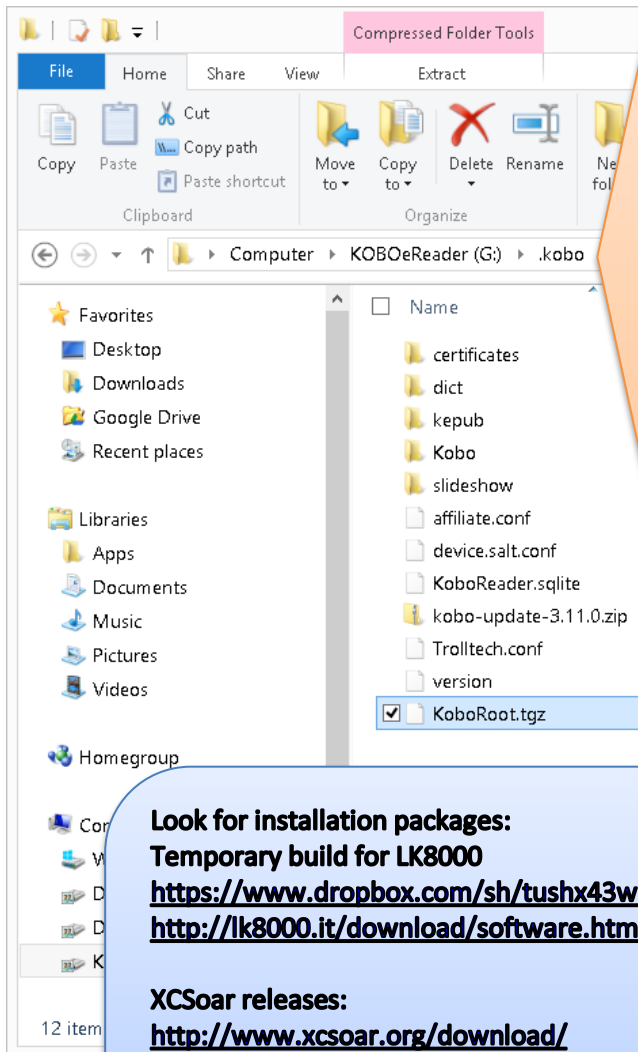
Compressed Folder Tools

File Home Share View Extract

Copy Paste Cut Copy path Paste shortcut
Clipboard

Move to Copy to Delete Rename Ne fol
Organize

Computer › KOBOeReader (G:) › .kobo

Favorites
Desktop
Downloads
Google Drive
Recent places

Libraries
Apps
Documents
Music
Pictures
Videos

Homegroup

Com
W
D
D
K

12 item

Name
certificates
dict
kepub
Kobo
slideshow
affiliate.conf
device.salt.conf
KoboReader.sqlite
kobo-update-3.11.0.zip
Trolltech.conf
version
KoboRoot.tgz

Look for installation packages:
Temporary build for LK8000
https://www.dropbox.com/sh/tushx43w
http://lk8000.it/download/software.htm

XCSoar releases:
http://www.xcsoar.org/download/